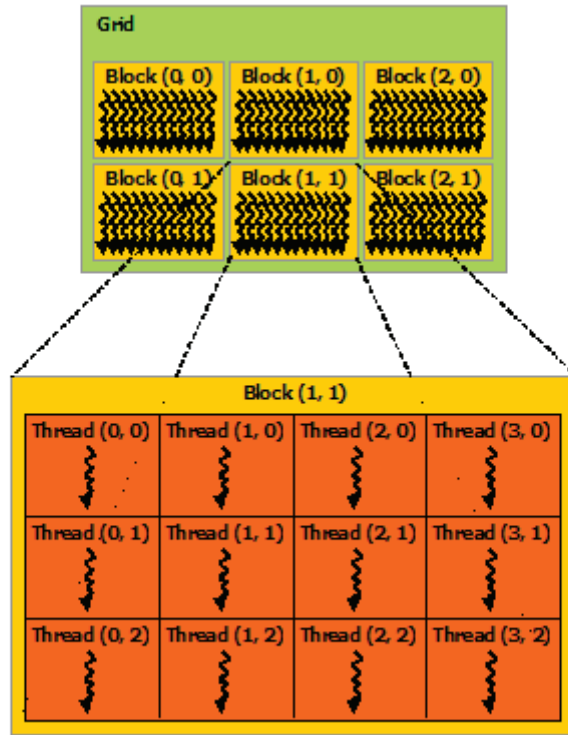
Grid

| Block (0, 0) | Block (1, 0) | Block (2, 0) |
|---|---|---|
| Block (0, 1) | Block (1, 1) | Block (2, 1) |

Block (1, 1)

| Thread (0, 0) | Thread (1, 0) | Thread (2, 0) | Thread (3, 0) |
|---|---|---|---|
| Thread (0, 1) | Thread (1, 1) | Thread (2, 1) | Thread (3, 1) |
| Thread (0, 2) | Thread (1, 2) | Thread (2, 2) | Thread (3, 2) |